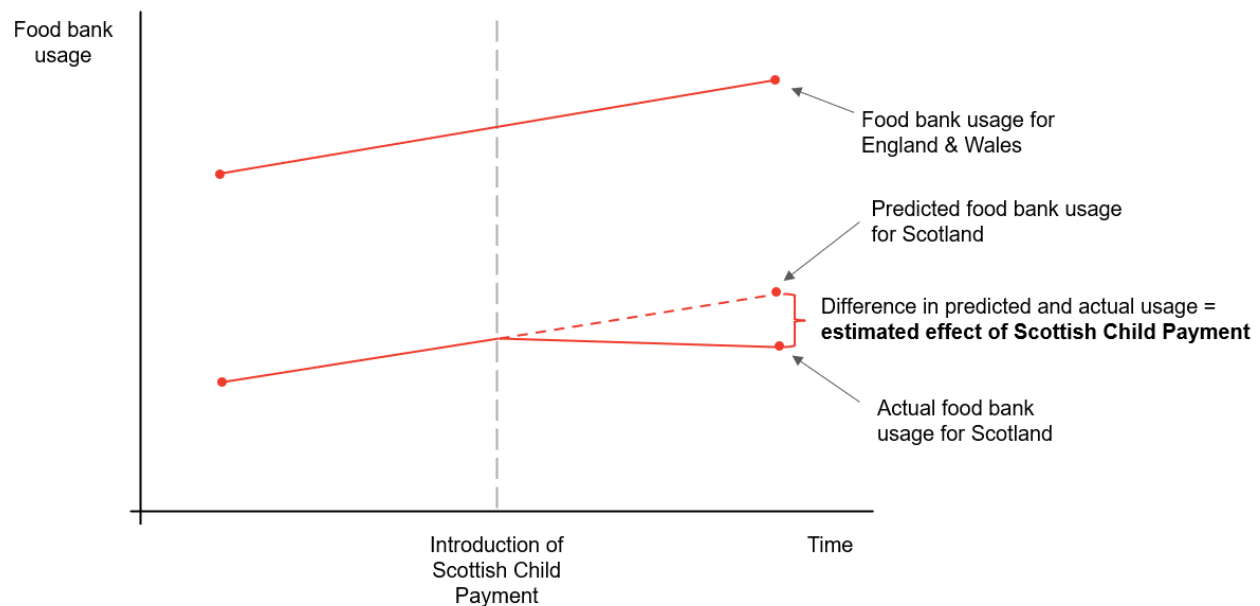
Food bank usage

Food bank usage for England & Wales

Predicted food bank usage for Scotland

Difference in predicted and actual usage = **estimated effect of Scottish Child Payment**

Actual food bank usage for Scotland

Introduction of Scottish Child Payment

Time